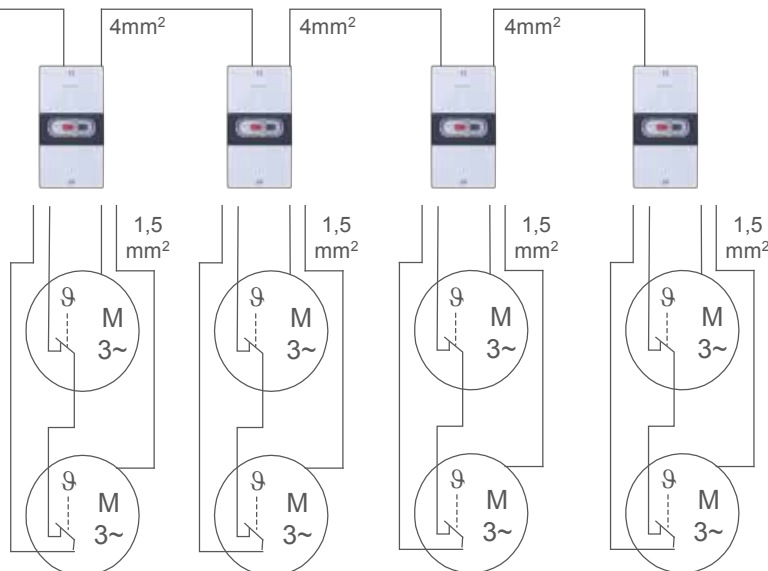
4mm$^2$ 4mm$^2$ 4mm$^2$

1,5 mm$^2$

$\vartheta$ M 3~

$\vartheta$ M 3~

1,5 mm$^2$

$\vartheta$ M 3~

$\vartheta$ M 3~

1,5 mm$^2$

$\vartheta$ M 3~

$\vartheta$ M 3~

1,5 mm$^2$

$\vartheta$ M 3~

$\vartheta$ M 3~